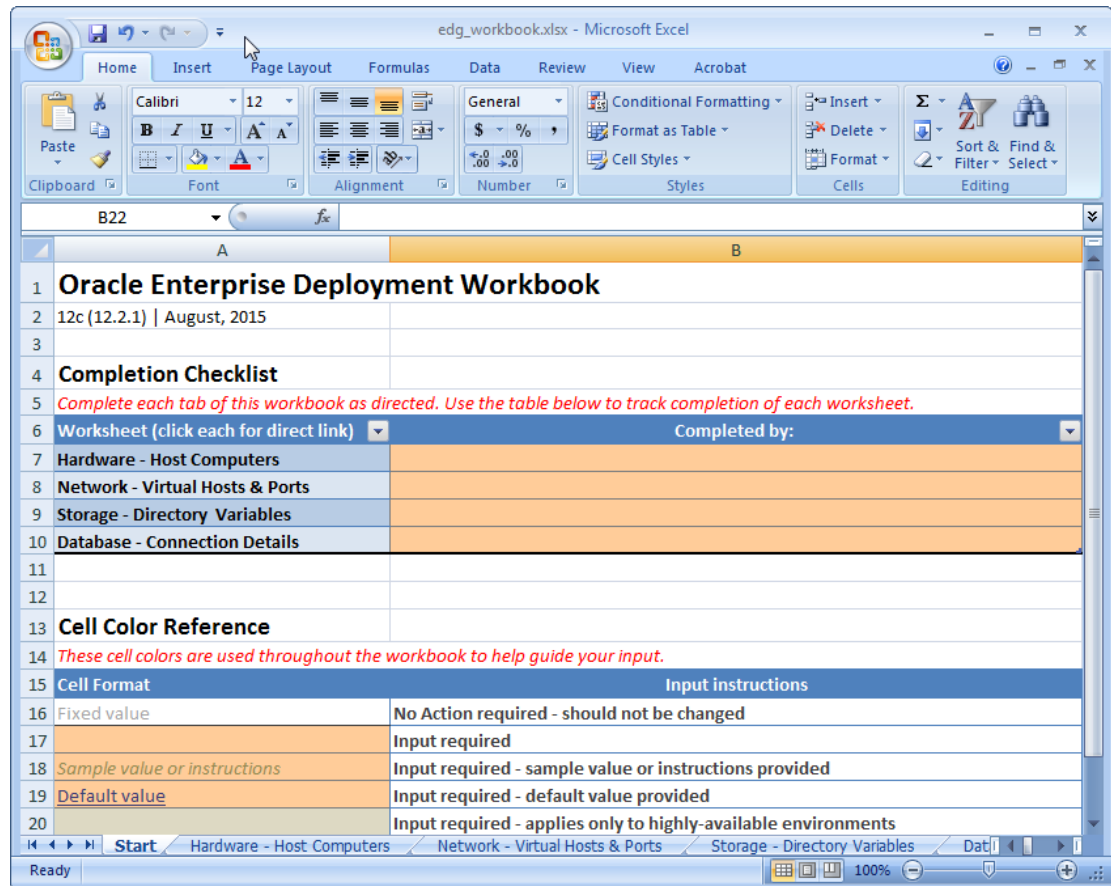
edg_workbook.xlsx - Microsoft Excel

Home Insert Page Layout Formulas Data Review View Acrobat

Paste
Calibri 12
B I U A A
General
$ % ,
Conditional Formatting
Format as Table
Cell Styles
Insert
Delete
Format
Σ
Sort & Filter
Find & Select
Clipboard Font Alignment Number Styles Cells Editing

B22 $f_x$

| | A | B |
|---|---|---|
| 1 | Oracle Enterprise Deployment Workbook | |
| 2 | 12c (12.2.1) \| August, 2015 | |
| 3 | | |
| 4 | Completion Checklist | |
| 5 | Complete each tab of this workbook as directed. Use the table below to track completion of each worksheet. | |
| 6 | Worksheet (click each for direct link) | Completed by: |
| 7 | Hardware - Host Computers | |
| 8 | Network - Virtual Hosts & Ports | |
| 9 | Storage - Directory Variables | |
| 10 | Database - Connection Details | |
| 11 | | |
| 12 | | |
| 13 | Cell Color Reference | |
| 14 | These cell colors are used throughout the workbook to help guide your input. | |
| 15 | Cell Format | Input instructions |
| 16 | Fixed value | No Action required - should not be changed |
| 17 | | Input required |
| 18 | Sample value or instructions | Input required - sample value or instructions provided |
| 19 | Default value | Input required - default value provided |
| 20 | | Input required - applies only to highly-available environments |

Start Hardware - Host Computers Network - Virtual Hosts & Ports Storage - Directory Variables Dat

Ready 100%